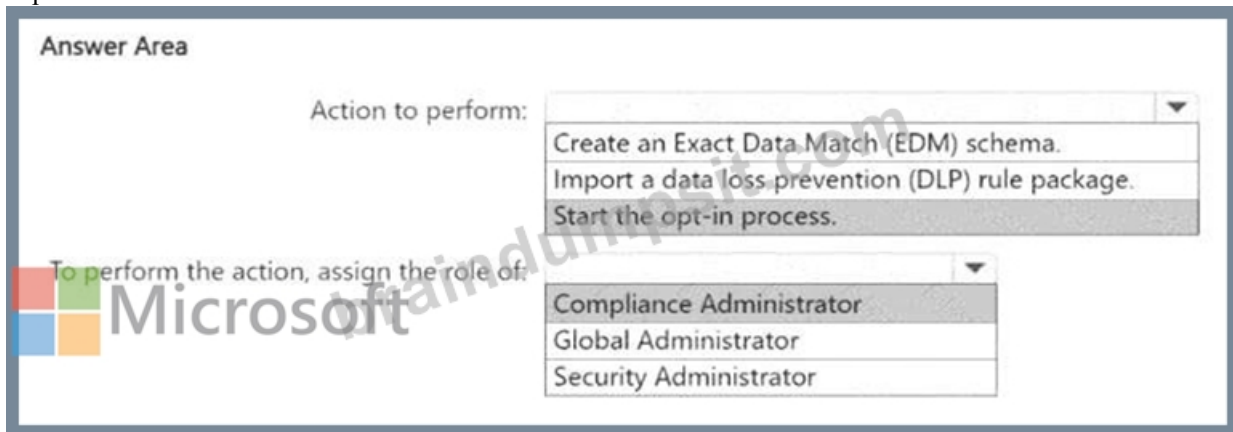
Answer Area

Action to perform:

Create an Exact Data Match (EDM) schema.
Import a data loss prevention (DLP) rule package.
Start the opt-in process.

To perform the action, assign the role of:

Compliance Administrator
Global Administrator
Security Administrator

Microsoft

braindumpsit.com